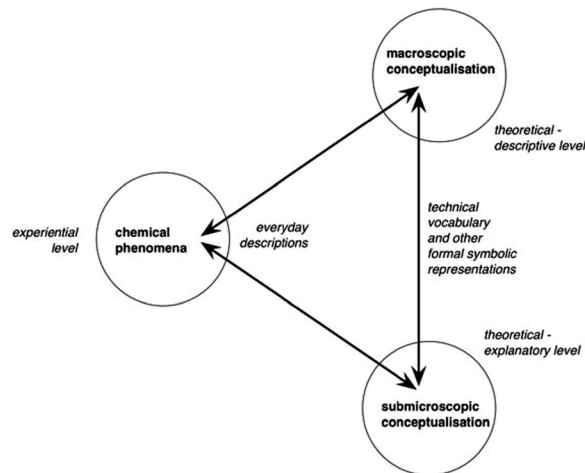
macroscopic conceptualisation

theoretical - descriptive level

experiential level

chemical phenomena

everyday descriptions

technical vocabulary and other formal symbolic representations

theoretical - explanatory level

submicroscopic conceptualisation